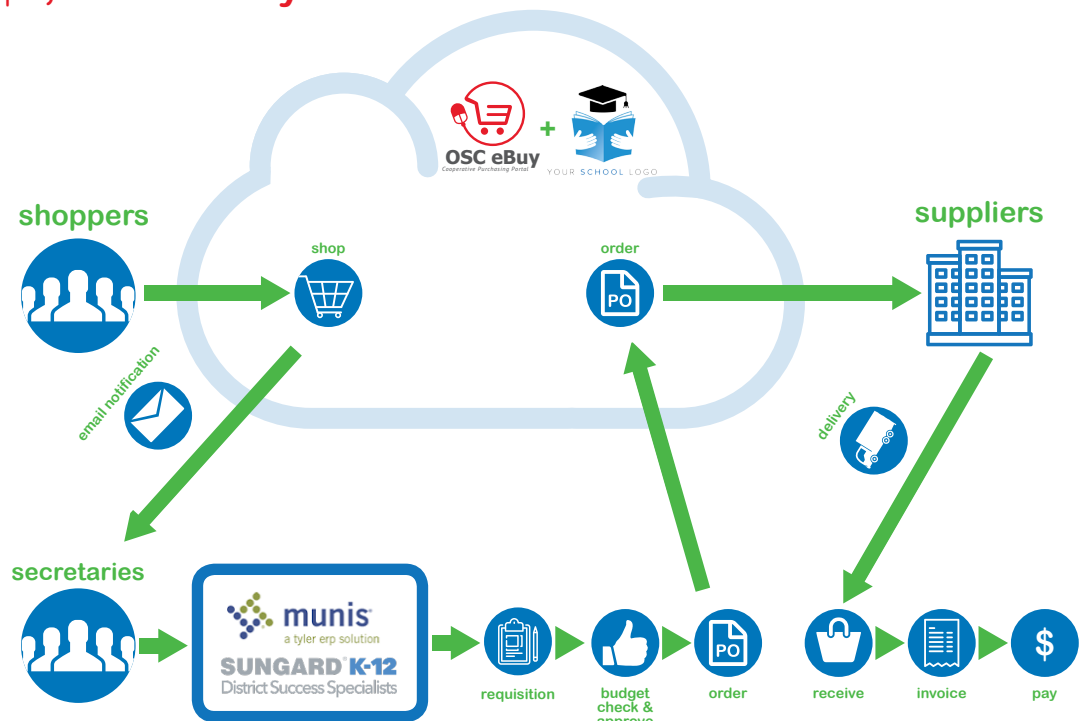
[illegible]

OSC eBuy
Cooperative Purchasing Portal
+
YOUR SCHOOL LOGO

shoppers

shop

order

PO

suppliers

email notification

delivery

secretaries

munis
a tyler erp solution
SUNGARD K-12
District Success Specialists

requisition

budget check & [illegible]

PO
order

receive

invoice

$
pay